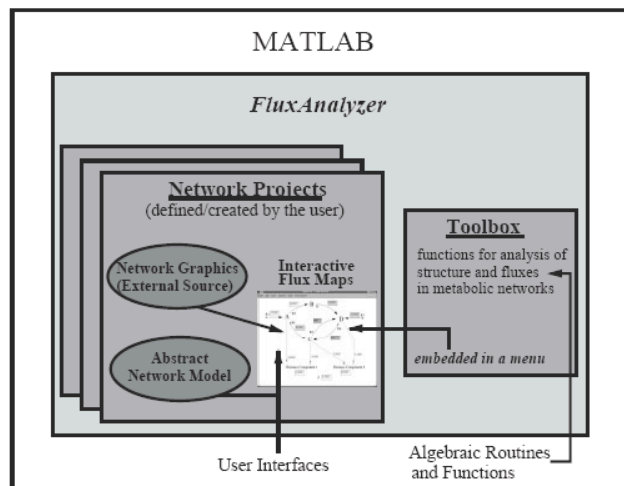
MATLAB

FluxAnalyzer

Network Projects
(defined/created by the user)

Network Graphics (External Source)

Interactive Flux Maps

Abstract Network Model

Toolbox
functions for analysis of structure and fluxes in metabolic networks

embedded in a menu

User Interfaces

Algebraic Routines and Functions